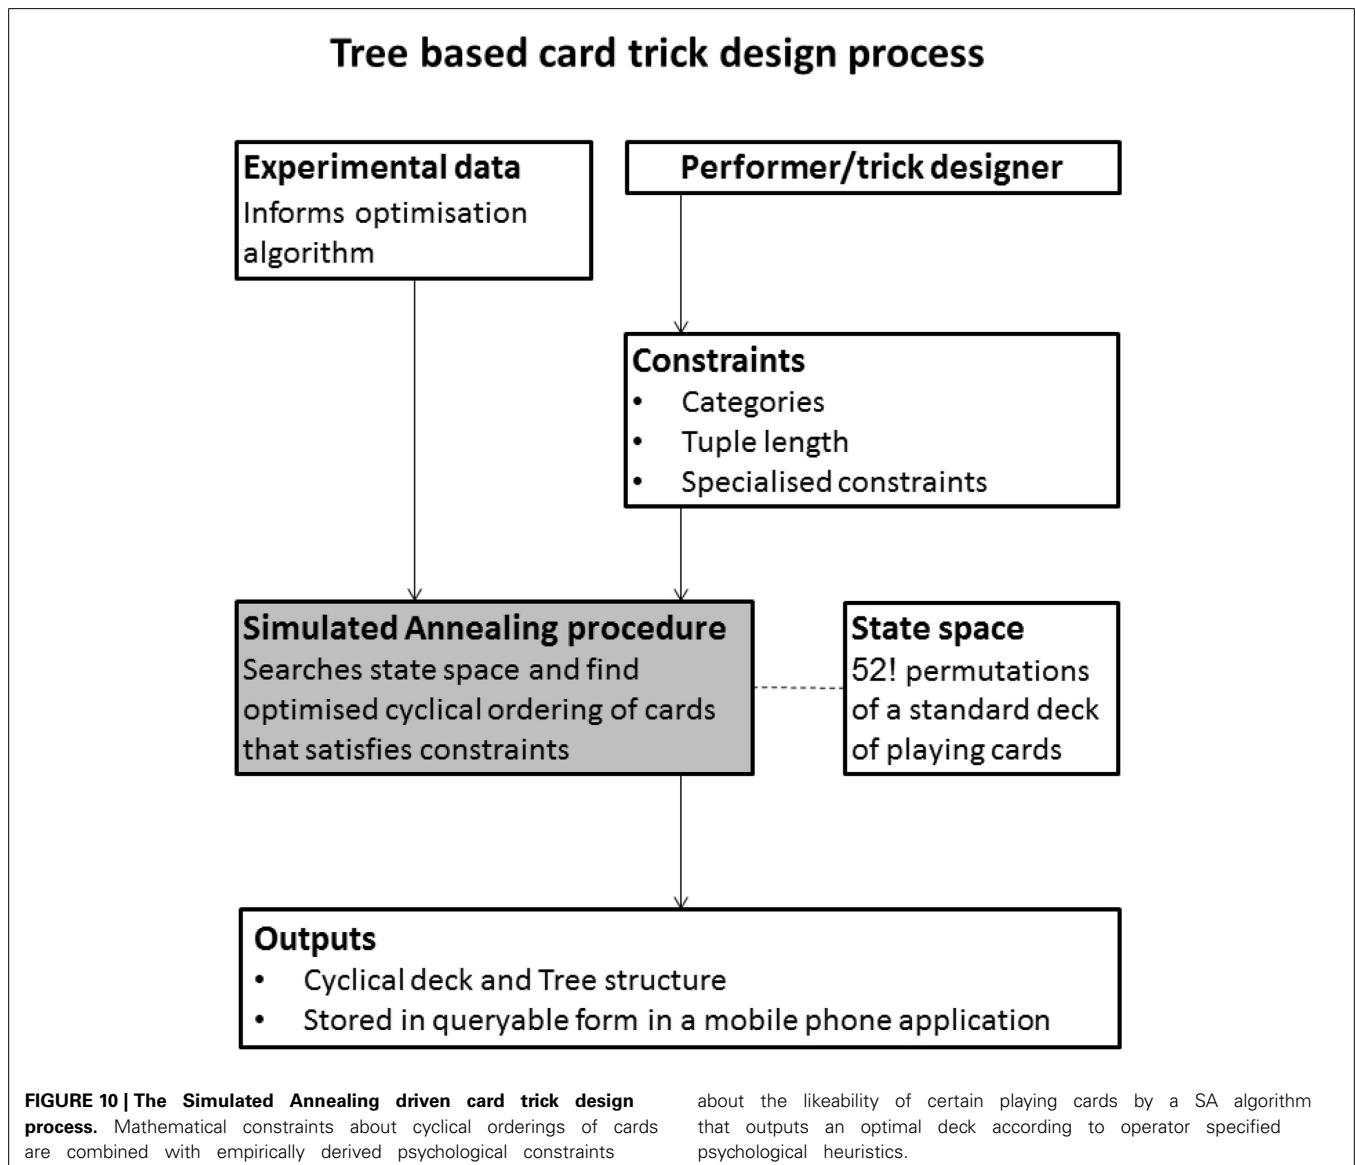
Tree based card trick design process

Experimental data
Informs optimisation algorithm

Performer/trick designer

Constraints
• Categories
• Tuple length
• Specialised constraints

Simulated Annealing procedure
Searches state space and find optimised cyclical ordering of cards that satisfies constraints

State space
52! permutations of a standard deck of playing cards

Outputs
• Cyclical deck and Tree structure
• Stored in queryable form in a mobile phone application

FIGURE 10 | The Simulated Annealing driven card trick design process. Mathematical constraints about cyclical orderings of cards are combined with empirically derived psychological constraints about the likeability of certain playing cards by a SA algorithm that outputs an optimal deck according to operator specified psychological heuristics.